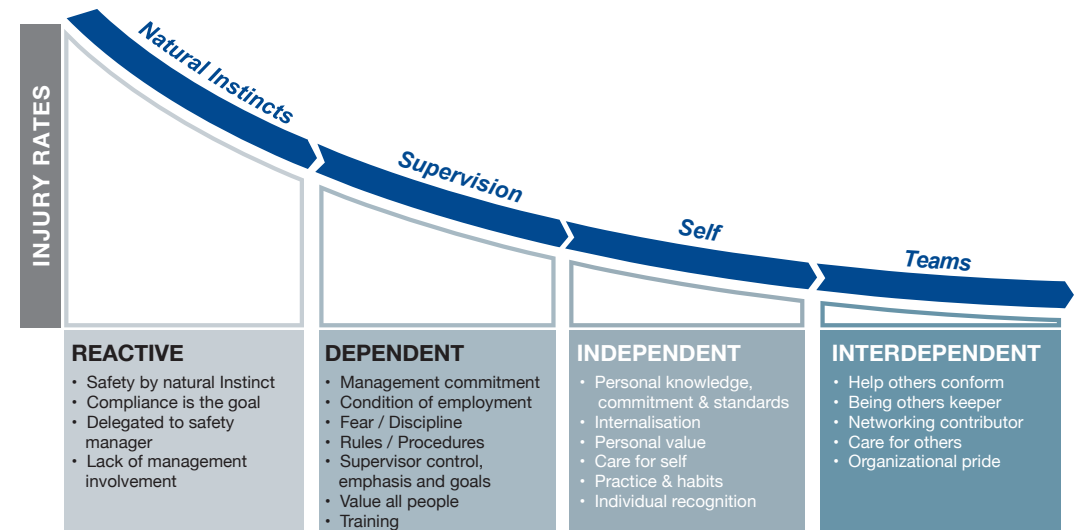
INJURY RATES

Natural Instincts

Supervision

Self

Teams

REACTIVE
• Safety by natural Instinct
• Compliance is the goal
• Delegated to safety manager
• Lack of management involvement

DEPENDENT
• Management commitment
• Condition of employment
• Fear / Discipline
• Rules / Procedures
• Supervisor control, emphasis and goals
• Value all people
• Training

INDEPENDENT
• Personal knowledge, commitment & standards
• Internalisation
• Personal value
• Care for self
• Practice & habits
• Individual recognition

INTERDEPENDENT
• Help others conform
• Being others keeper
• Networking contributor
• Care for others
• Organizational pride